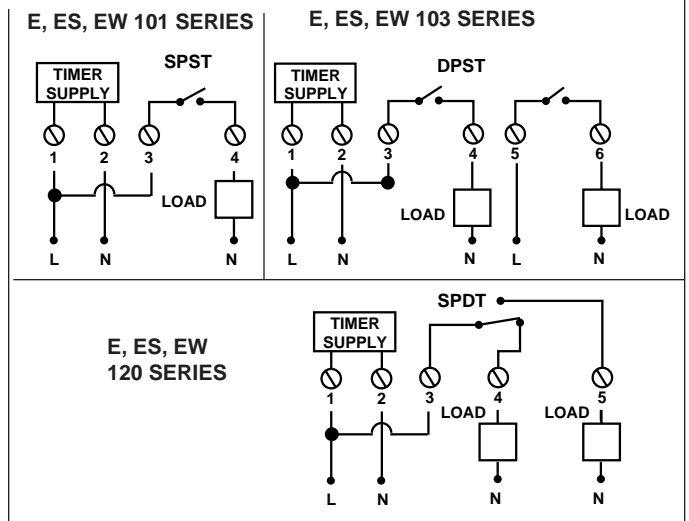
E, ES, EW 101 SERIES

TIMER SUPPLY

SPST

1 2 3 4

LOAD

L N N

E, ES, EW 103 SERIES

TIMER SUPPLY

DPST

1 2 3 4 5 6

LOAD

LOAD

L N N L N

E, ES, EW 120 SERIES

SPDT

TIMER SUPPLY

1 2 3 4 5

LOAD

LOAD

L N N N